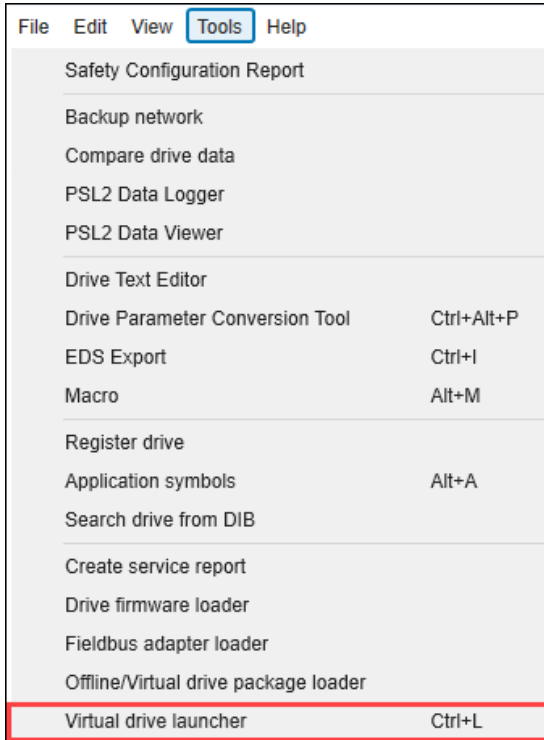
File Edit View Tools Help

Safety Configuration Report

Backup network
Compare drive data
PSL2 Data Logger
PSL2 Data Viewer

Drive Text Editor
Drive Parameter Conversion Tool Ctrl+Alt+P
EDS Export Ctrl+I
Macro Alt+M

Register drive
Application symbols Alt+A
Search drive from DIB

Create service report
Drive firmware loader
Fieldbus adapter loader
Offline/Virtual drive package loader
Virtual drive launcher Ctrl+L